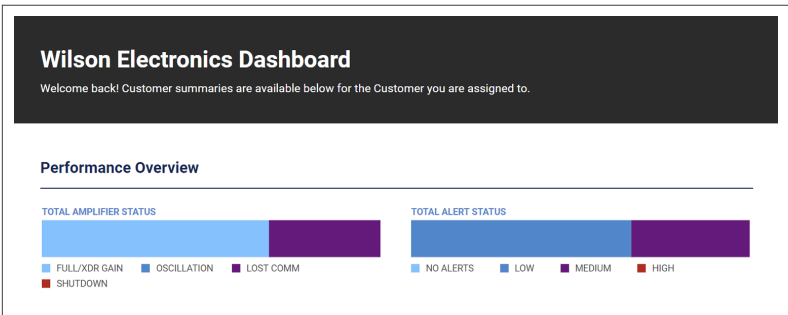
Wilson Electronics Dashboard

Welcome back! Customer summaries are available below for the Customer you are assigned to.

Performance Overview

TOTAL AMPLIFIER STATUS

FULL/XDR GAIN OSCILLATION LOST COMM SHUTDOWN

TOTAL ALERT STATUS

NO ALERTS LOW MEDIUM HIGH